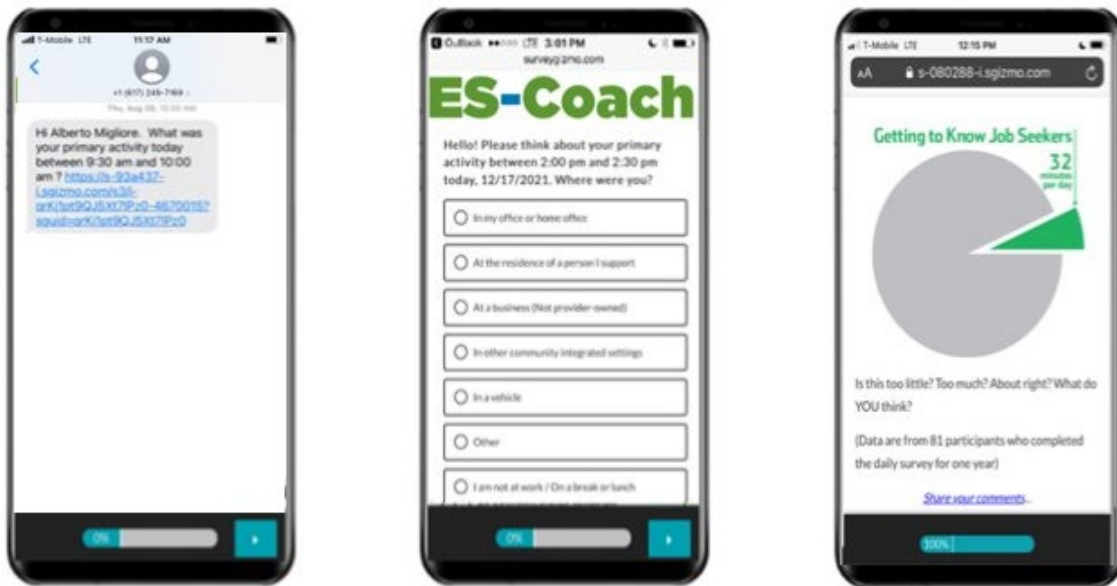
T-Mobile LTE 11:17 AM

+1 (617) 249-7169

Thu, Aug 26, 10:00 AM

Hi Alberto Migliore. What was your primary activity today between 9:30 am and 10:00 am ? https://s-93a437-i.sgizmo.com/s3/i-qrK/1pt9QJ5Xt7Pz0-46700157squid=qrK/1pt9QJ5Xt7Pz0

0%

OutBack LTE 3:01 PM

surveygizmo.com

ES-Coach

Hello! Please think about your primary activity between 2:00 pm and 2:30 pm today, 12/17/2021. Where were you?

In my office or home office

At the residence of a person I support

At a business (Not provider-owned)

In other community integrated settings

In a vehicle

Other

I am not at work / On a break or lunch

0%

T-Mobile LTE 12:15 PM

AA s-080288-i.sgizmo.com

Getting to Know Job Seekers

32 minutes per day

Is this too little? Too much? About right? What do YOU think?

(Data are from 81 participants who completed the daily survey for one year)

Share your comments...

100%